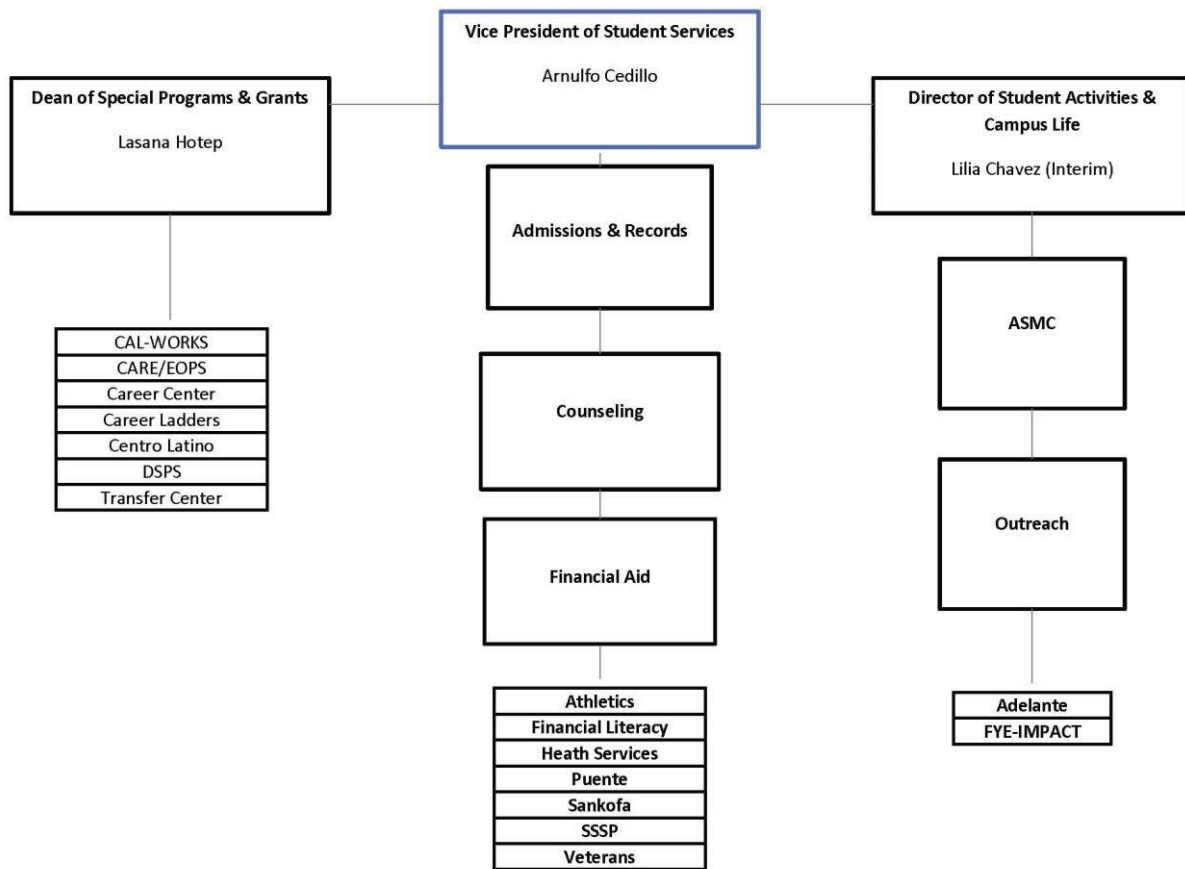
Vice President of Student Services

Arnulfo Cedillo

Dean of Special Programs & Grants

Lasana Hotep

Director of Student Activities & Campus Life

Lilia Chavez (Interim)

CAL-WORKS
CARE/EOPS
Career Center
Career Ladders
Centro Latino
DSPS
Transfer Center

Admissions & Records

Counseling

Financial Aid

Athletics
Financial Literacy
Heath Services
Puente
Sankofa
SSSP
Veterans

ASMC

Outreach

Adelante
FYE-IMPACT